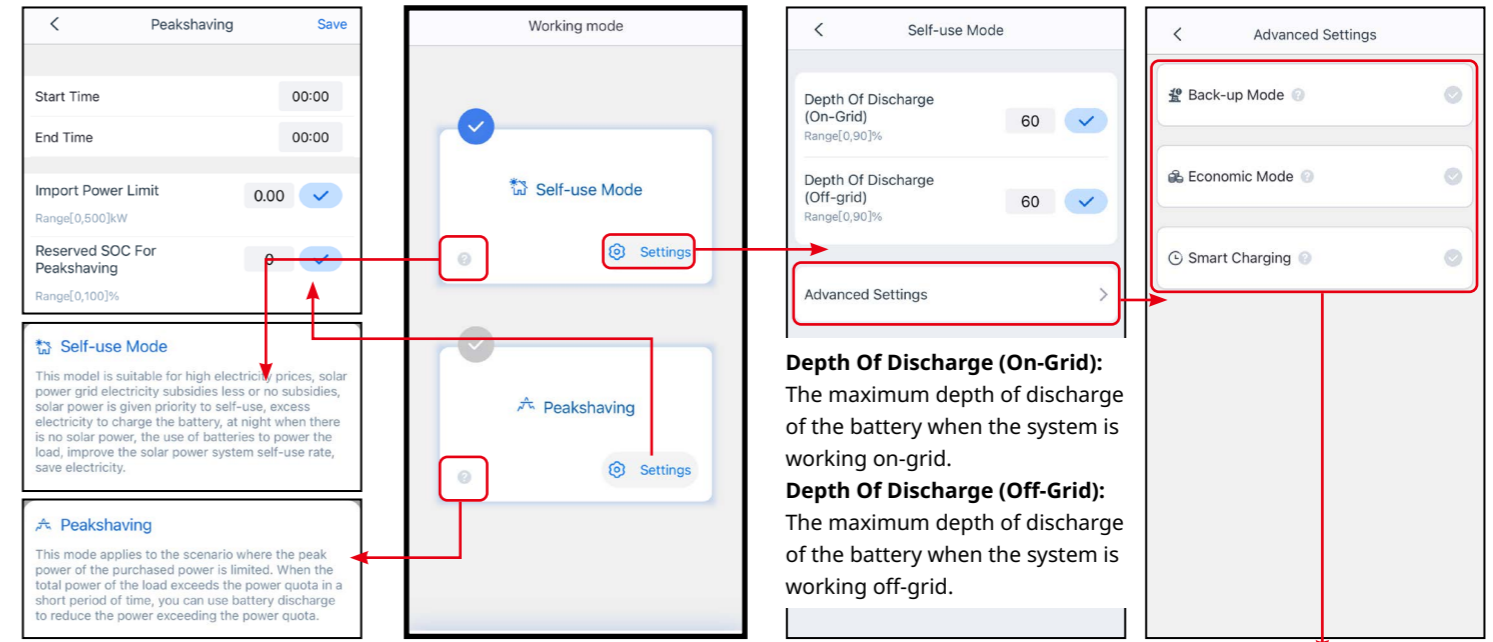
< Peakshaving Save

Start Time 00:00

End Time 00:00

Import Power Limit 0.00
Range[0,500]kW

Reserved SOC For Peakshaving 0
Range[0,100]%

Self-use Mode

This model is suitable for high electricity prices, solar power grid electricity subsidies less or no subsidies, solar power is given priority to self-use, excess electricity to charge the battery, at night when there is no solar power, the use of batteries to power the load, improve the solar power system self-use rate, save electricity.

Peakshaving

This mode applies to the scenario where the peak power of the purchased power is limited. When the total power of the load exceeds the power quota in a short period of time, you can use battery discharge to reduce the power exceeding the power quota.

Working mode

Self-use Mode

Settings

Peakshaving

Settings

< Self-use Mode

Depth Of Discharge (On-Grid) 60
Range[0,90]%

Depth Of Discharge (Off-grid) 60
Range[0,90]%

Advanced Settings >

**Depth Of Discharge (On-Grid):** The maximum depth of discharge of the battery when the system is working on-grid.
**Depth Of Discharge (Off-Grid):** The maximum depth of discharge of the battery when the system is working off-grid.

< Advanced Settings

Back-up Mode

Economic Mode

Smart Charging